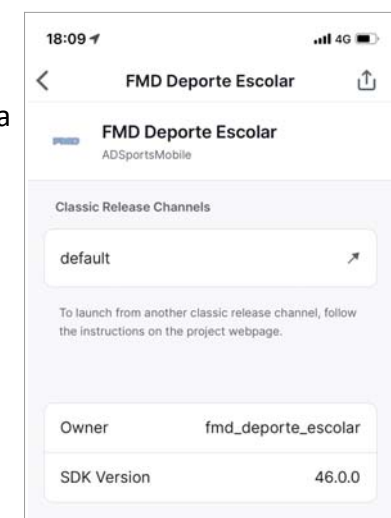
18:09

4G

FMD Deporte Escolar

FMD

FMD Deporte Escolar

ADSportsMobile

Classic Release Channels

default

To launch from another classic release channel, follow the instructions on the project webpage.

Owner fmd_deporte_escolar

SDK Version 46.0.0

a